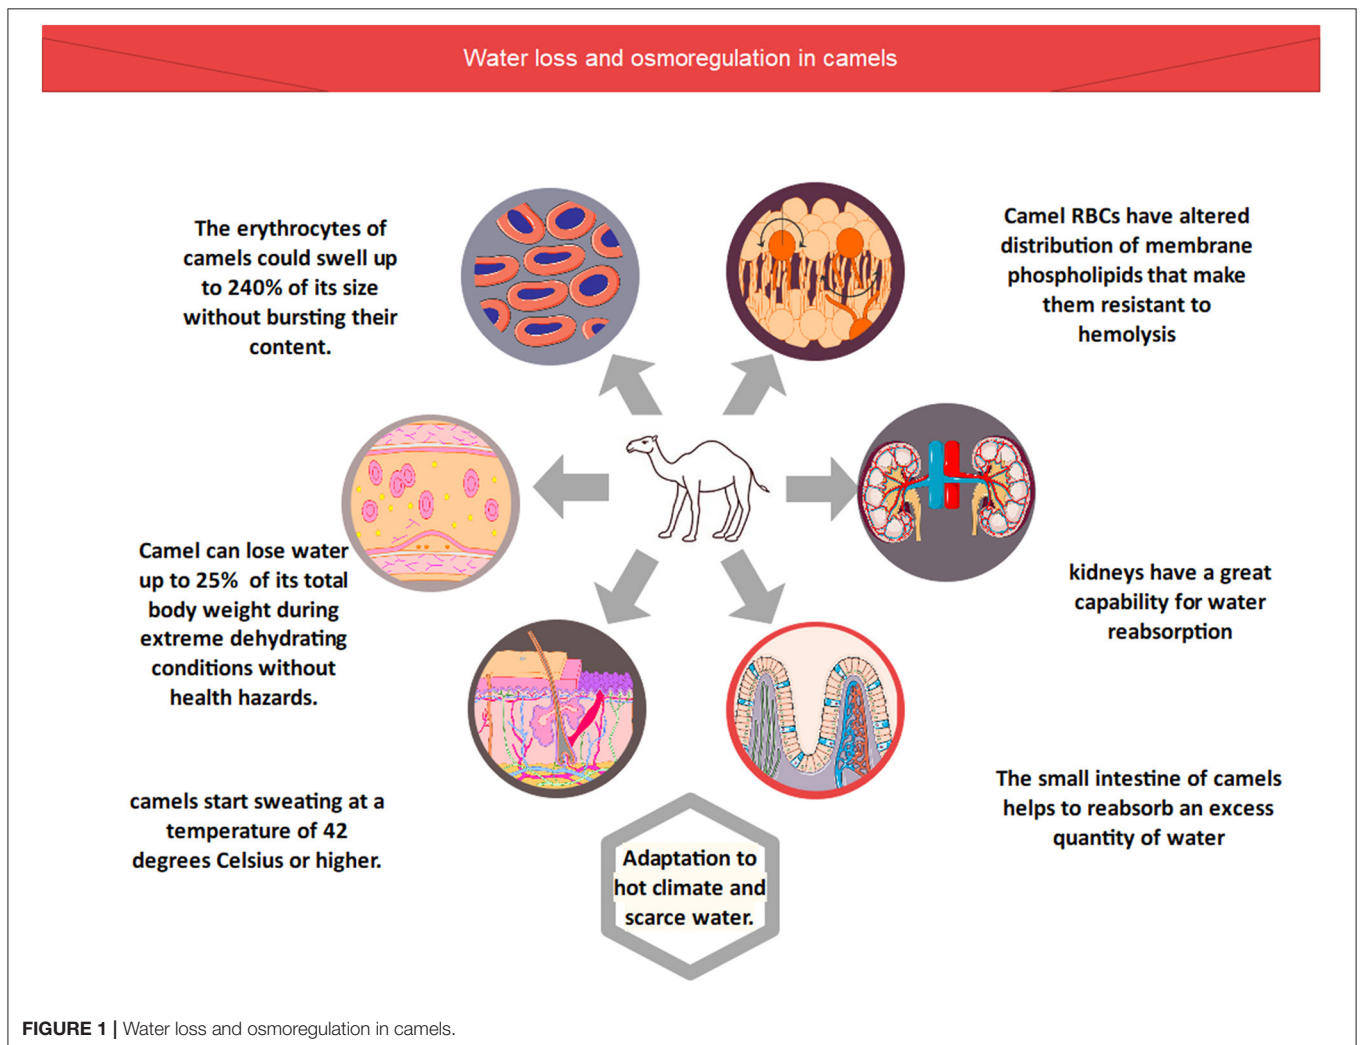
Water loss and osmoregulation in camels

The erythrocytes of camels could swell up to 240% of its size without bursting their content.

Camel RBCs have altered distribution of membrane phospholipids that make them resistant to hemolysis

Camel can lose water up to 25% of its total body weight during extreme dehydrating conditions without health hazards.

kidneys have a great capability for water reabsorption

camels start sweating at a temperature of 42 degrees Celsius or higher.

Adaptation to hot climate and scarce water.

The small intestine of camels helps to reabsorb an excess quantity of water

FIGURE 1 | Water loss and osmoregulation in camels.